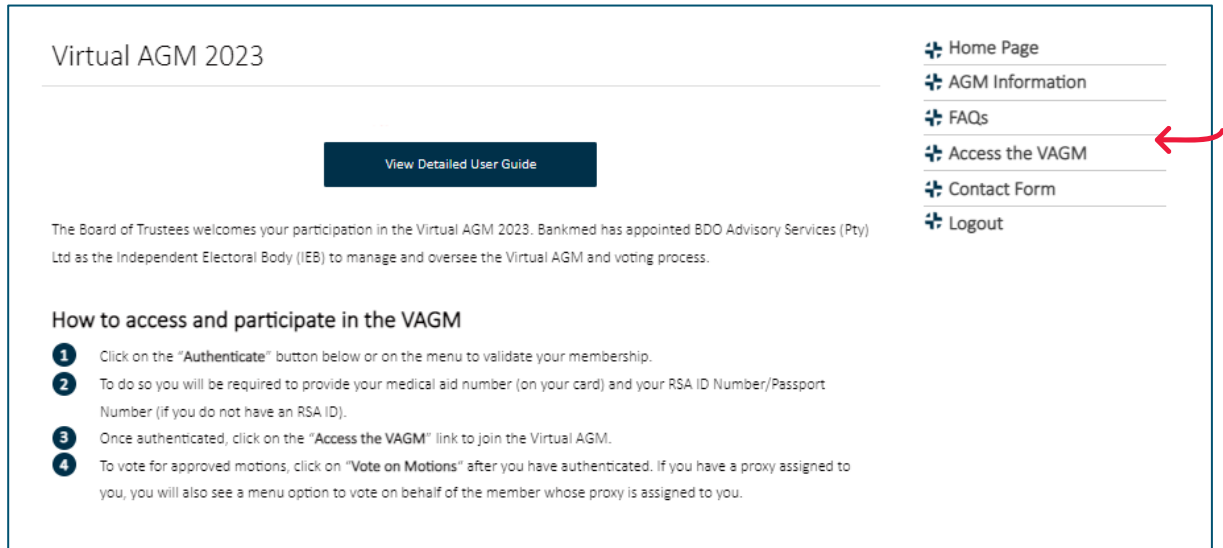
Virtual AGM 2023

View Detailed User Guide

The Board of Trustees welcomes your participation in the Virtual AGM 2023. Bankmed has appointed BDO Advisory Services (Pty) Ltd as the Independent Electoral Body (IEB) to manage and oversee the Virtual AGM and voting process.

How to access and participate in the VAGM

1 Click on the "Authenticate" button below or on the menu to validate your membership.

2 To do so you will be required to provide your medical aid number (on your card) and your RSA ID Number/Passport Number (if you do not have an RSA ID).

3 Once authenticated, click on the "Access the VAGM" link to join the Virtual AGM.

4 To vote for approved motions, click on "Vote on Motions" after you have authenticated. If you have a proxy assigned to you, you will also see a menu option to vote on behalf of the member whose proxy is assigned to you.

Home Page
AGM Information
FAQs
Access the VAGM
Contact Form
Logout